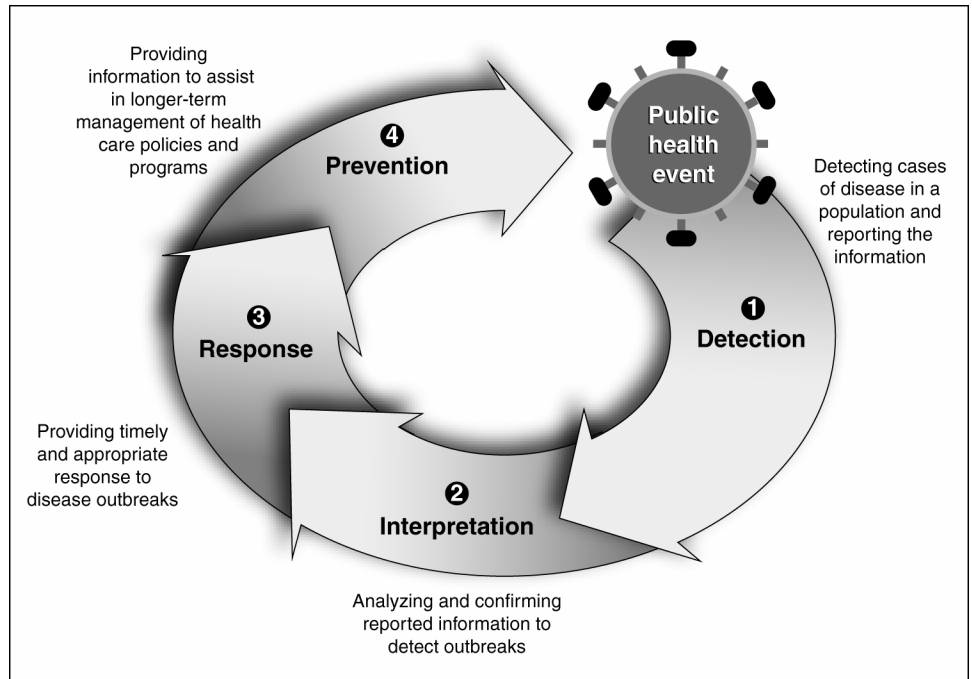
Providing information to assist in longer-term management of health care policies and programs

4 Prevention

Public health event

Detecting cases of disease in a population and reporting the information

1 Detection

3 Response

Providing timely and appropriate response to disease outbreaks

2 Interpretation

Analyzing and confirming reported information to detect outbreaks